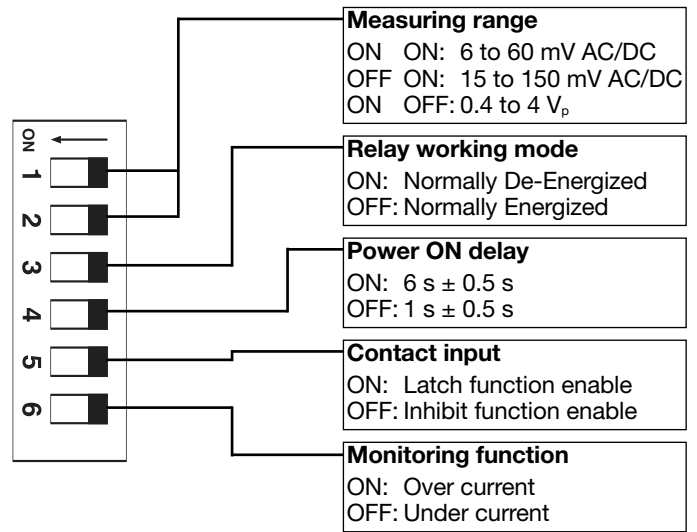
ON
1
2
3
4
5
6

Measuring range
ON ON: 6 to 60 mV AC/DC
OFF ON: 15 to 150 mV AC/DC
ON OFF: 0.4 to 4 $V_p$

Relay working mode
ON: Normally De-Energized
OFF: Normally Energized

Power ON delay
ON: 6 s ± 0.5 s
OFF: 1 s ± 0.5 s

Contact input
ON: Latch function enable
OFF: Inhibit function enable

Monitoring function
ON: Over current
OFF: Under current